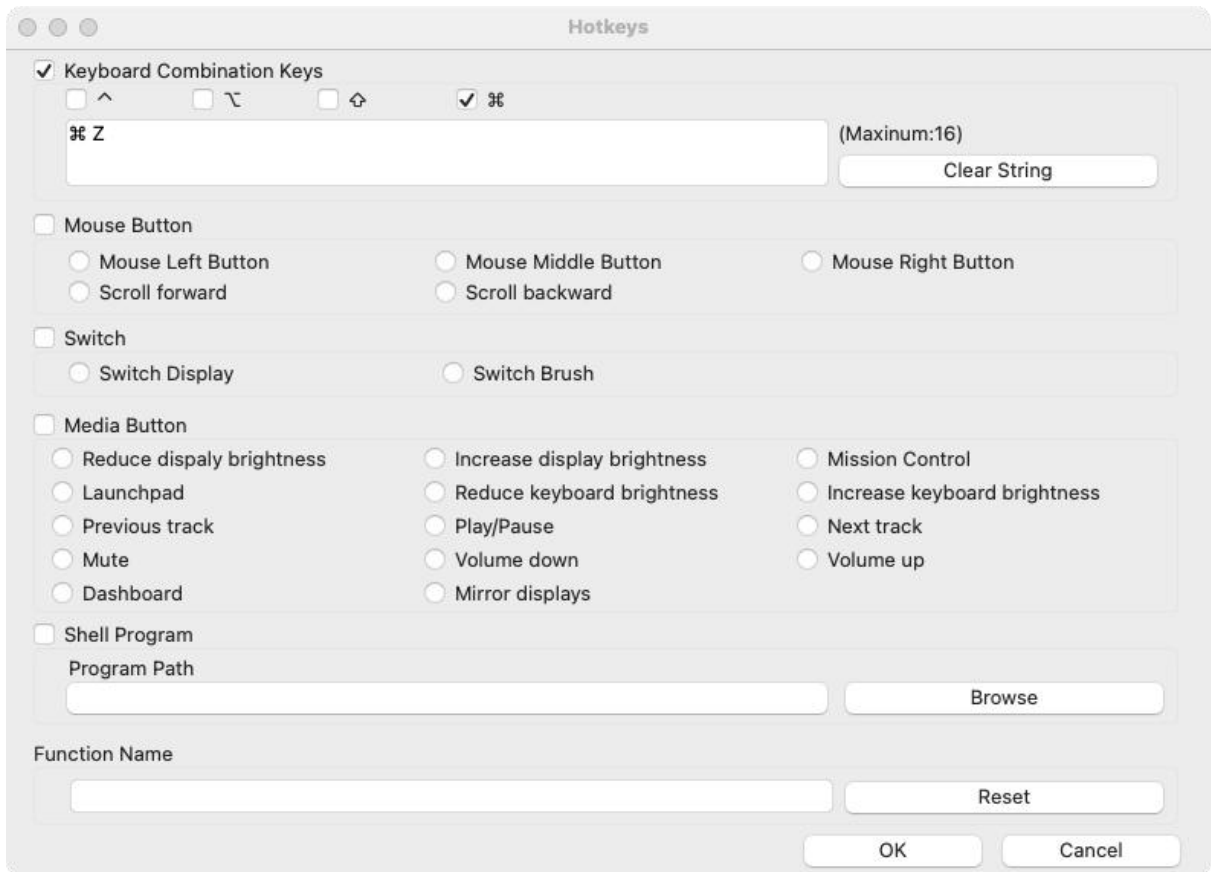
Hotkeys

Keyboard Combination Keys
^ ⌥ ⇧ ⌘
⌘ Z
(Maxinum:16)
Clear String

Mouse Button
Mouse Left Button
Mouse Middle Button
Mouse Right Button
Scroll forward
Scroll backward

Switch
Switch Display
Switch Brush

Media Button
Reduce dispaly brightness
Increase display brightness
Mission Control
Launchpad
Reduce keyboard brightness
Increase keyboard brightness
Previous track
Play/Pause
Next track
Mute
Volume down
Volume up
Dashboard
Mirror displays

Shell Program
Program Path
Browse

Function Name
Reset

OK
Cancel